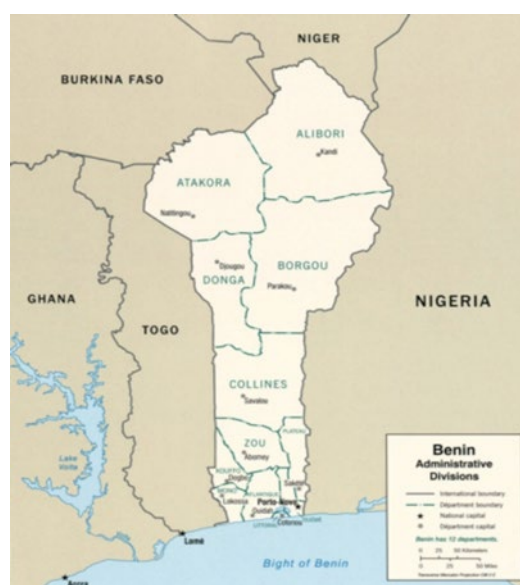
NIGER

BURKINA FASO

ALIBORI

Kandi

ATAKORA

Natitingou

Djougou

DONGA

BORGOU

Parakou

GHANA

NIGERIA

TOGO

COLLINES

Savalou

PLATEAU

ZOU

Abomey

KOUFFO

Lokossa

Ouidah

Porto-Novo

Cotonou

Lake Volta

Lomé

Accra

Bight of Benin

Benin
Administrative Divisions

International boundary
Department boundary
National capital
Department capital

Benin has 12 departments.

0 25 50 Kilometers
0 25 50 Miles

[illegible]